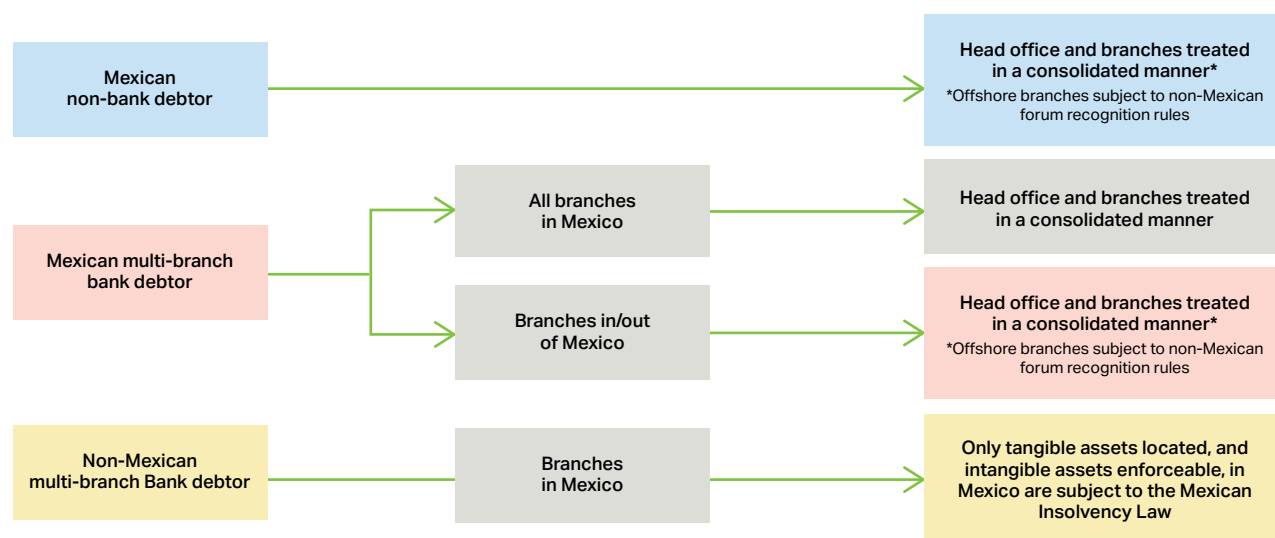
Mexican non-bank debtor

Head office and branches treated in a consolidated manner*
*Offshore branches subject to non-Mexican forum recognition rules

Mexican multi-branch bank debtor

All branches in Mexico

Head office and branches treated in a consolidated manner

Branches in/out of Mexico

Head office and branches treated in a consolidated manner*
*Offshore branches subject to non-Mexican forum recognition rules

Non-Mexican multi-branch Bank debtor

Branches in Mexico

Only tangible assets located, and intangible assets enforceable, in Mexico are subject to the Mexican Insolvency Law